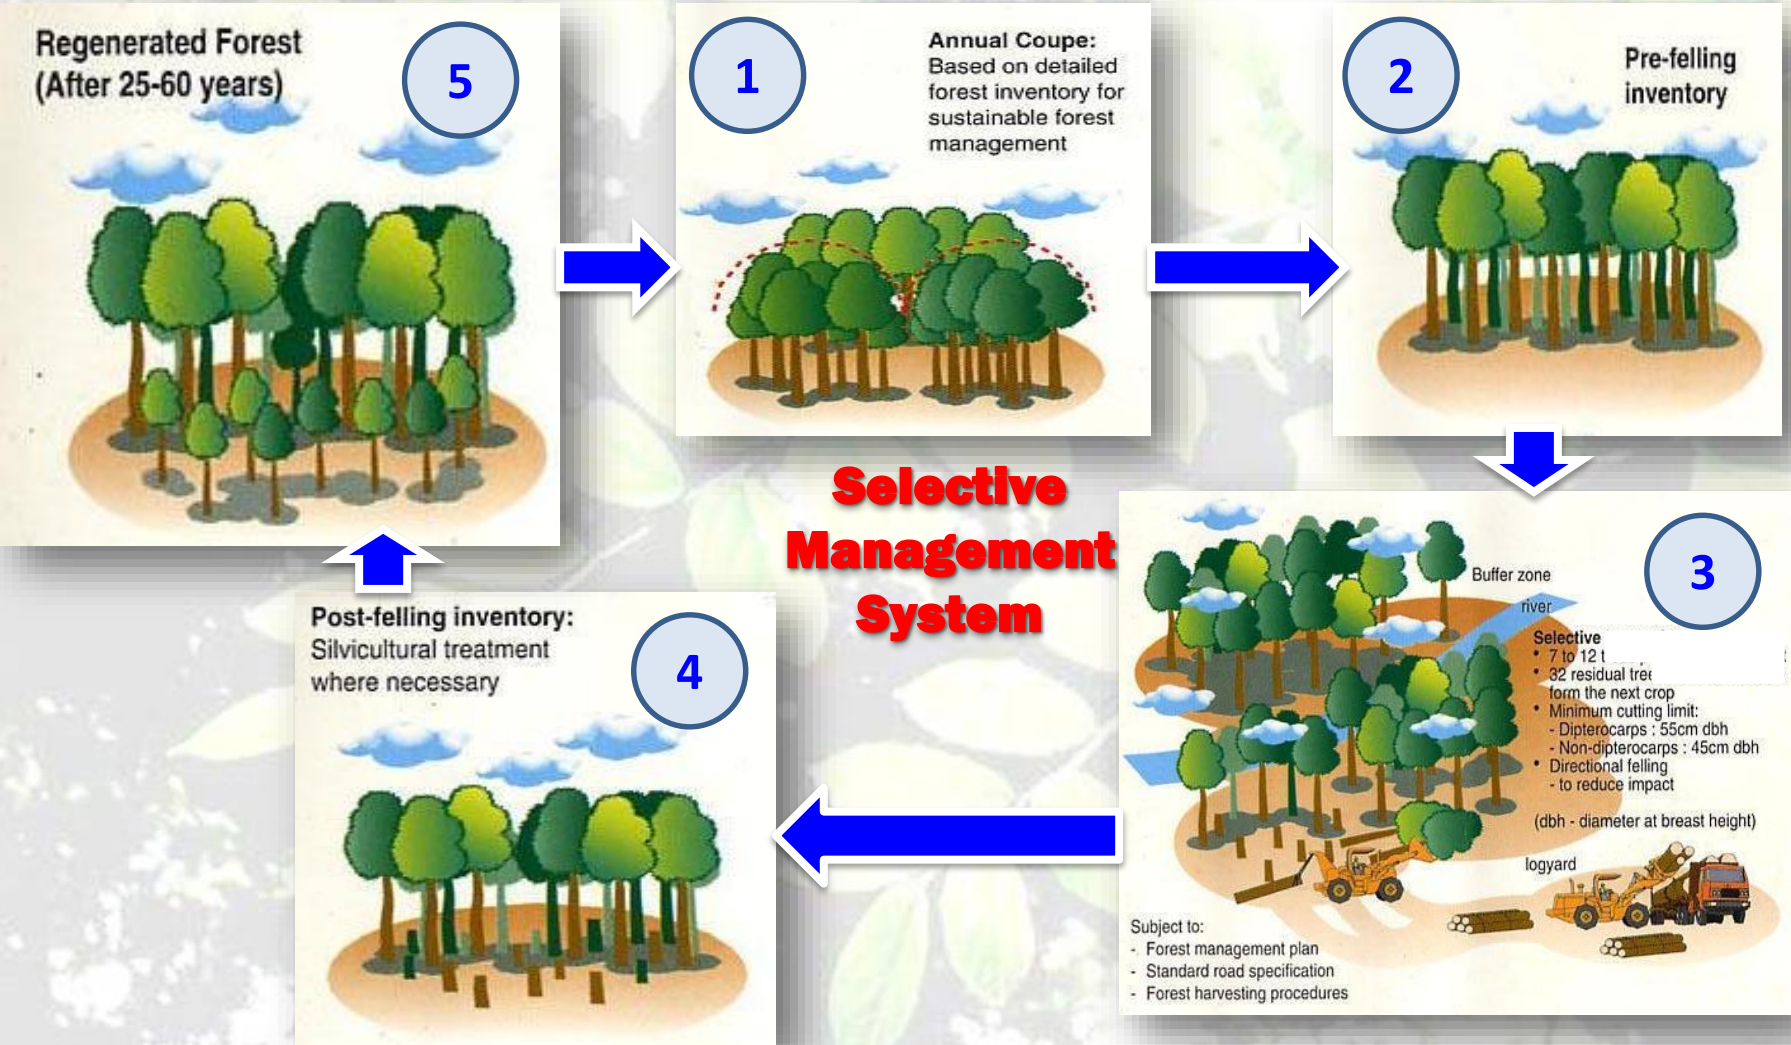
Regenerated Forest (After 25-60 years)

5

1

Annual Coupe: Based on detailed forest inventory for sustainable forest management

2

Pre-felling inventory

Selective Management System

3

Buffer zone

river

Selective
• 7 to 12 t
• 32 residual tre form the next crop
• Minimum cutting limit:
- Dipterocarps : 55cm dbh
- Non-dipterocarps : 45cm dbh
• Directional felling
- to reduce impact

(dbh - diameter at breast height)

logyard

Subject to:
- Forest management plan
- Standard road specification
- Forest harvesting procedures

Post-felling inventory: Silvicultural treatment where necessary

4